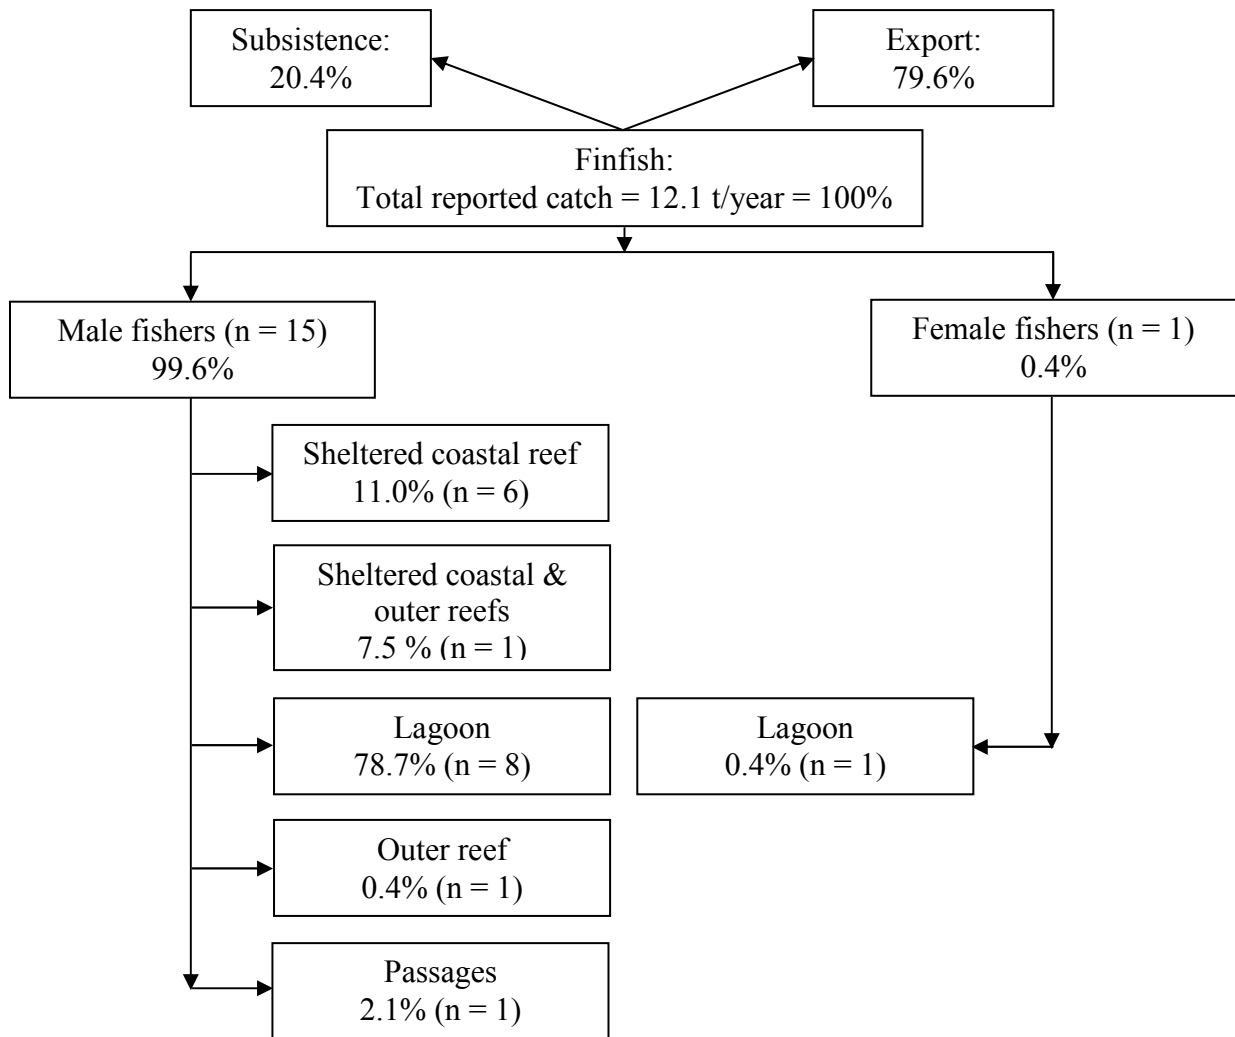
Subsistence:
20.4%

Export:
79.6%

Finfish:
Total reported catch = 12.1 t/year = 100%

Male fishers (n = 15)
99.6%

Female fishers (n = 1)
0.4%

Sheltered coastal reef
11.0% (n = 6)

Sheltered coastal & outer reefs
7.5 % (n = 1)

Lagoon
78.7% (n = 8)

Lagoon
0.4% (n = 1)

Outer reef
0.4% (n = 1)

Passages
2.1% (n = 1)